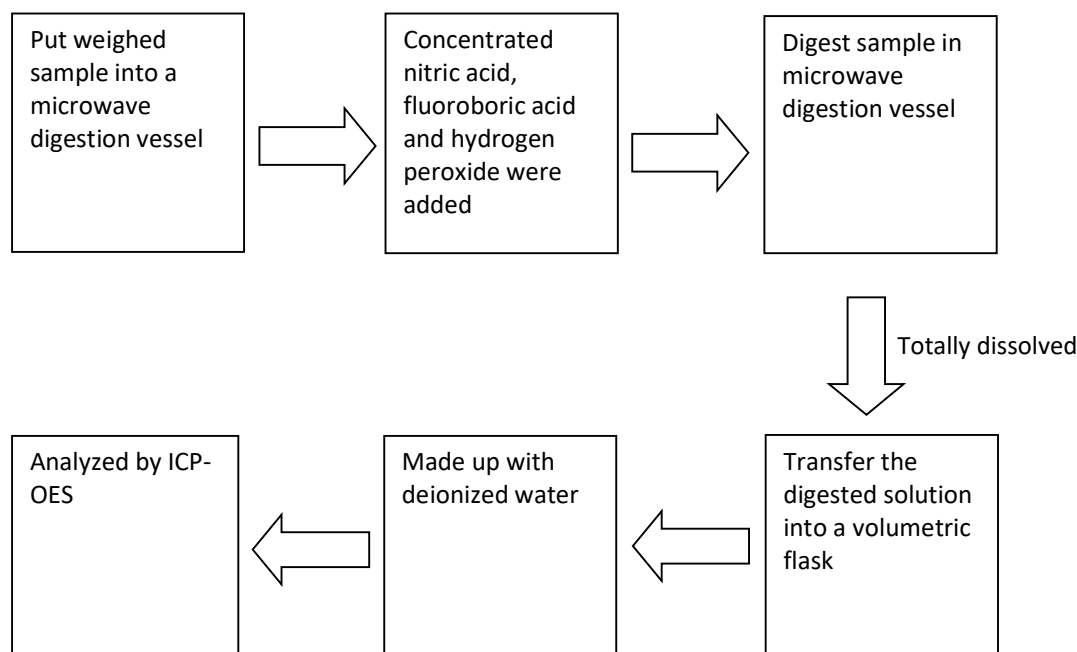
Put weighed sample into a microwave digestion vessel

Concentrated nitric acid, fluoroboric acid and hydrogen peroxide were added

Digest sample in microwave digestion vessel

Totally dissolved

Transfer the digested solution into a volumetric flask

Made up with deionized water

Analyzed by ICP-OES